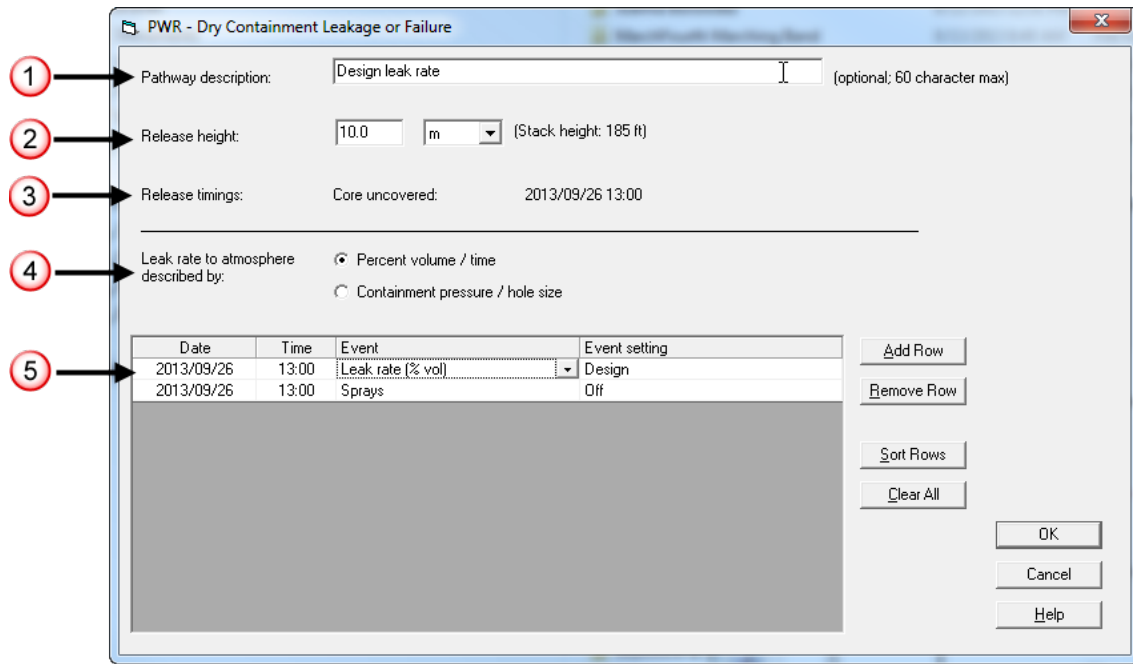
PWR - Dry Containment Leakage or Failure

1 Pathway description: Design leak rate (optional; 60 character max)

2 Release height: 10.0 m (Stack height: 185 ft)

3 Release timings: Core uncovered: 2013/09/26 13:00

4 Leak rate to atmosphere described by:
Percent volume / time
Containment pressure / hole size

5

| Date | Time | Event | Event setting |
|---|---|---|---|
| 2013/09/26 | 13:00 | Leak rate (% vol) | Design |
| 2013/09/26 | 13:00 | Sprays | Off |

Add Row
Remove Row
Sort Rows
Clear All
OK
Cancel
Help